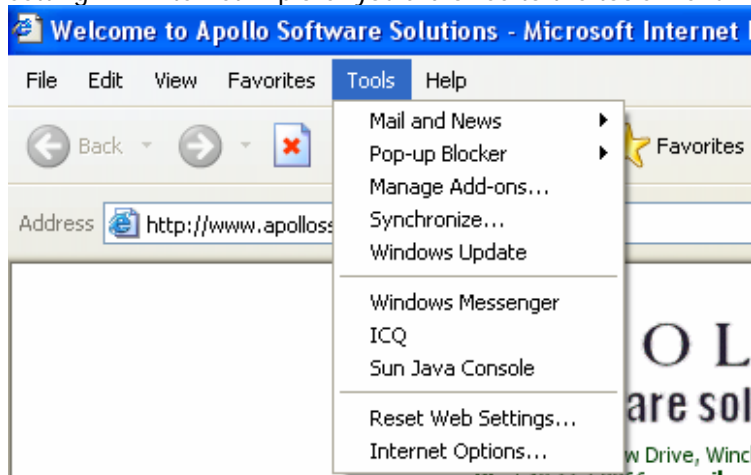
Welcome to Apollo Software Solutions - Microsoft Internet E

File Edit View Favorites Tools Help

Back Favorites

Address http://www.apolloss

Mail and News
Pop-up Blocker
Manage Add-ons...
Synchronize...
Windows Update

Windows Messenger
ICQ
Sun Java Console

Reset Web Settings...
Internet Options...

O L
are sol
w Drive, Winc